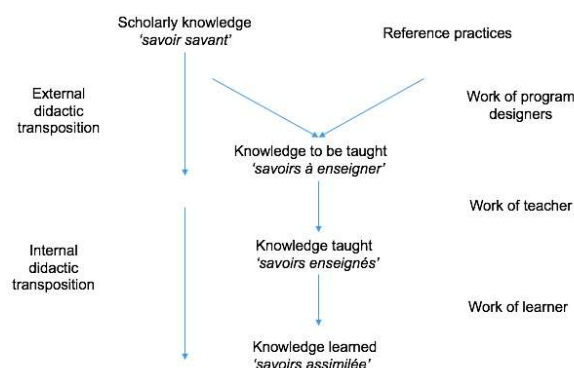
Scholarly knowledge
'savoir savant'

Reference practices

External didactic transposition

Work of program designers

Knowledge to be taught
'savoirs à enseigner'

Work of teacher

Internal didactic transposition

Knowledge taught
'savoirs enseignés'

Work of learner

Knowledge learned
'savoirs assimilée'